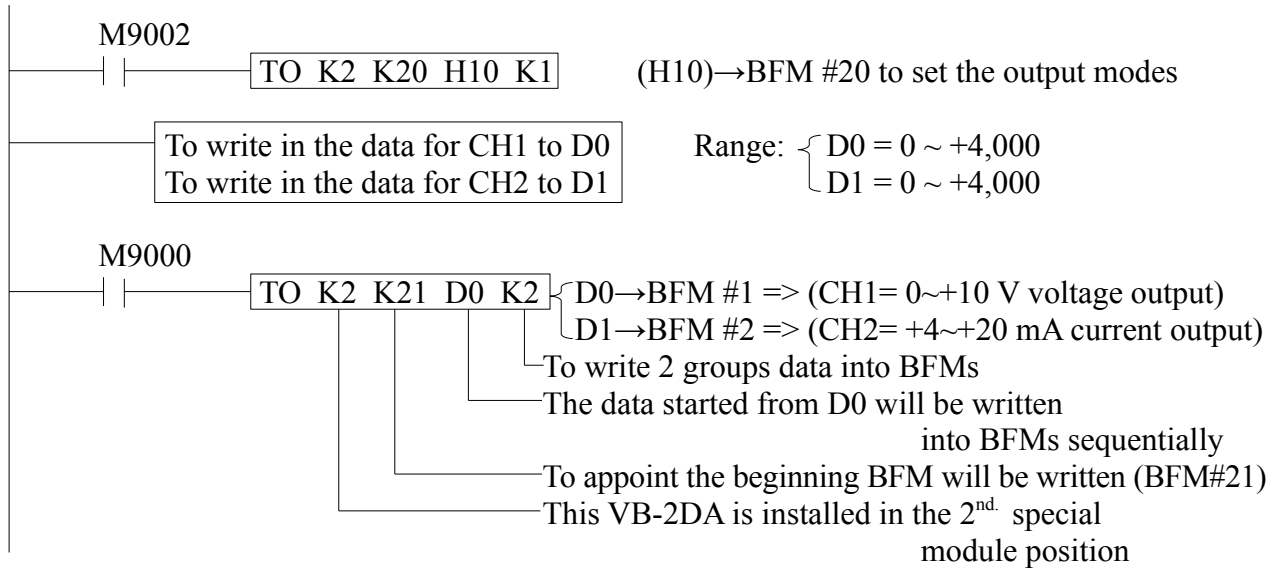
M9002

TO K2 K20 H10 K1

(H10)→BFM #20 to set the output modes

To write in the data for CH1 to D0
To write in the data for CH2 to D1

Range: D0 = 0 ~ +4,000
D1 = 0 ~ +4,000

M9000

TO K2 K21 D0 K2

D0→BFM #1 => (CH1= 0~+10 V voltage output)
D1→BFM #2 => (CH2= +4~+20 mA current output)

To write 2 groups data into BFMs

The data started from D0 will be written into BFMs sequentially

To appoint the beginning BFM will be written (BFM#21)

This VB-2DA is installed in the $2^{nd.}$ special module position